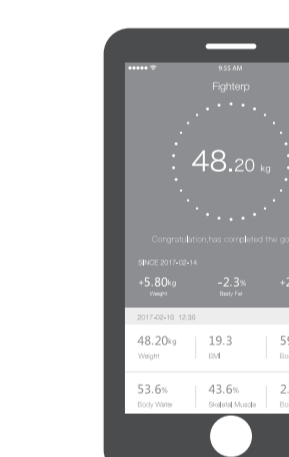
9:55 AM

Fighterp

48.20 kg

Congratulation,has completed the go

SINCE 2017-02-14

+5.80kg
Weight

-2.3%
Body Fat

+2

2017-02-16 12:36

48.20kg
Weight

19.3
BMI

5
Bo

53.6%
Body Water

43.6%
Skeletal Muscle

2.
Bo